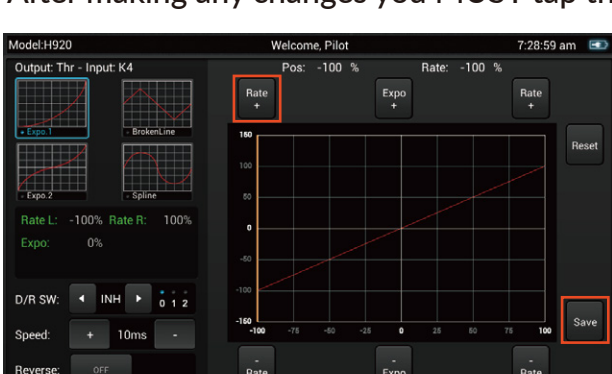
After making any changes you MUST tap th

Model:H920
Welcome, Pilot
7:28:59 am
Output: Thr - Input: K4
Pos: -100 %
Rate: -100 %
Expo.1
BrokenLine
Expo.2
Spline
Rate +
Expo +
Rate +
Reset
150
100
50
0
-50
-100
-150
-100 -75 -50 -25 0 25 50 75 100
Rate L: -100% Rate R: 100%
Expo: 0%
D/R SW: INH 0 1 2
Speed: + 10ms -
Save
Reverse: OFF
- Rate
- Expo
- Rate